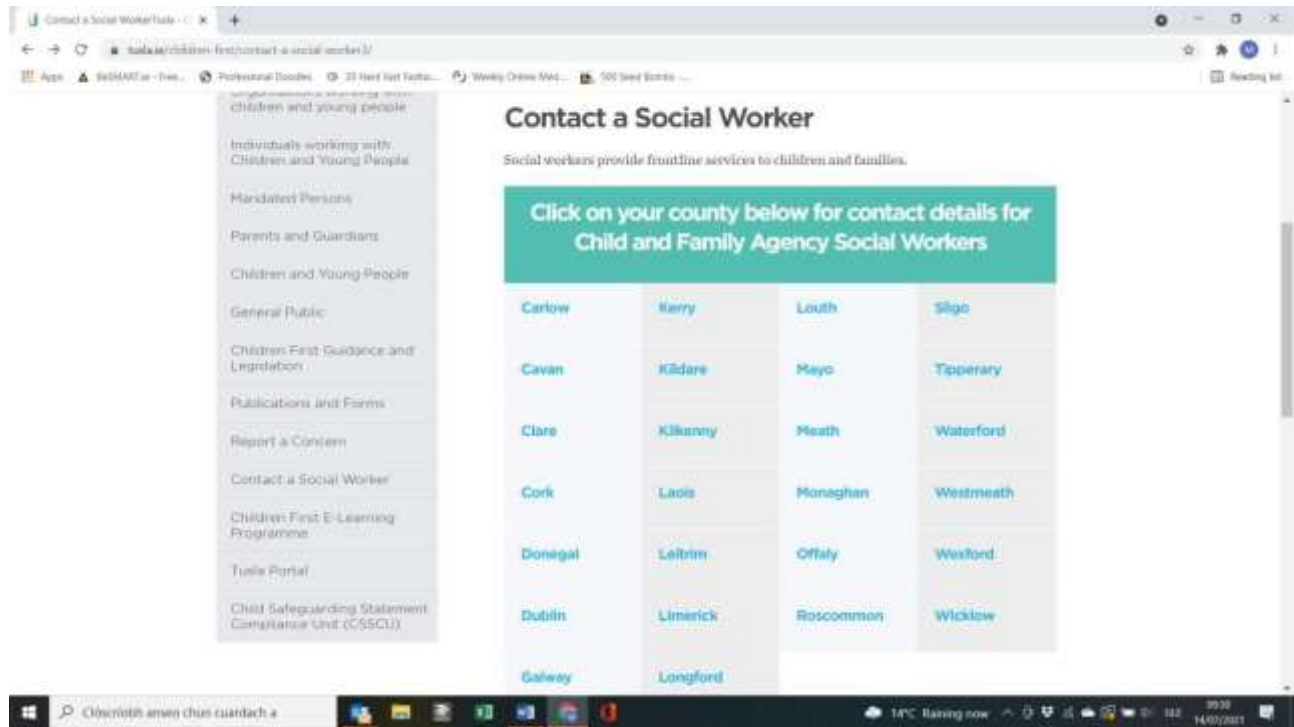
Contact a Social Worker Tusla - C ×

tusla.ie/children-first/contact-a-social-worker1/

Apps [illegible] Professional Doodles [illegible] Weekly Online Med... 500 Seed Bombs ...

Reading list

children and young people

Individuals working with Children and Young People

Mandated Persons

Parents and Guardians

Children and Young People

General Public

Children First Guidance and Legislation

Publications and Forms

Report a Concern

Contact a Social Worker

Children First E-Learning Programme

Tusla Portal

Child Safeguarding Statement Compliance Unit (CSSCU)

Contact a Social Worker

Social workers provide frontline services to children and families.

Click on your county below for contact details for Child and Family Agency Social Workers

| | | | |
|---|---|---|---|
| Carlow | Kerry | Louth | Sligo |
| Cavan | Kildare | Mayo | Tipperary |
| Clare | Kilkenny | Meath | Waterford |
| Cork | Laois | Monaghan | Westmeath |
| Donegal | Leitrim | Offaly | Wexford |
| Dublin | Limerick | Roscommon | Wicklow |
| Galway | Longford | | |

Clóscríobh anseo chun cuardach a

14°C Raining now

09:58
14/07/2021